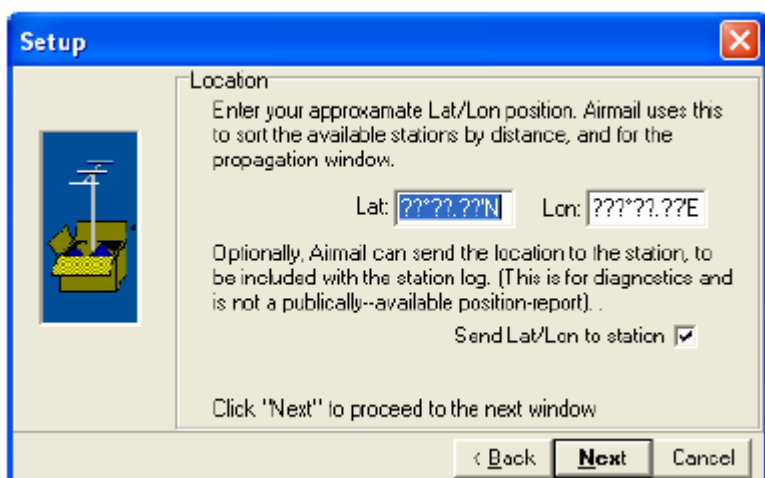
Setup

Location

Enter your approxamate Lat/Lon position. Airmail uses this to sort the available stations by distance, and for the propagation window.

Lat: ??°??.??'N Lon: ???°??.??'E

Optionally, Airmail can send the location to the station, to be included with the station log. (This is for diagnostics and is not a publically--available position-report). .

Send Lat/Lon to station ☑

Click "Next" to proceed to the next window

< Back Next Cancel